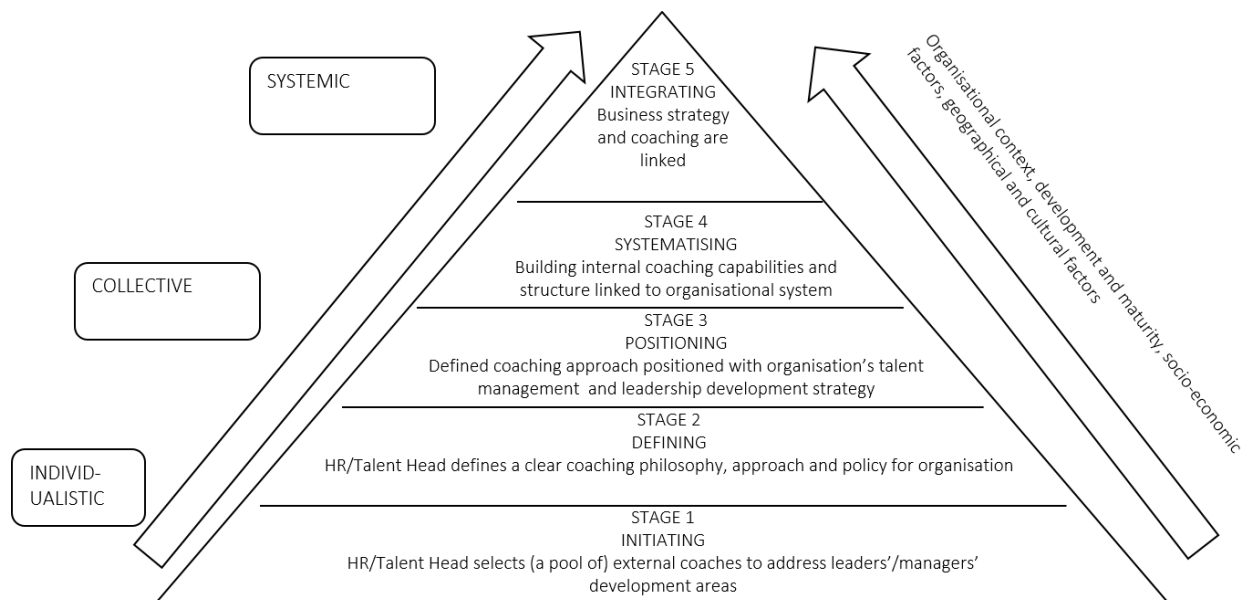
SYSTEMIC

COLLECTIVE

INDIVID-UALISTIC

STAGE 5
INTEGRATING
Business strategy and coaching are linked

STAGE 4
SYSTEMATISING
Building internal coaching capabilities and structure linked to organisational system

STAGE 3
POSITIONING
Defined coaching approach positioned with organisation's talent management and leadership development strategy

STAGE 2
DEFINING
HR/Talent Head defines a clear coaching philosophy, approach and policy for organisation

STAGE 1
INITIATING
HR/Talent Head selects (a pool of) external coaches to address leaders'/managers' development areas

Organisational context, development and maturity, socio-economic factors, geographical and cultural factors